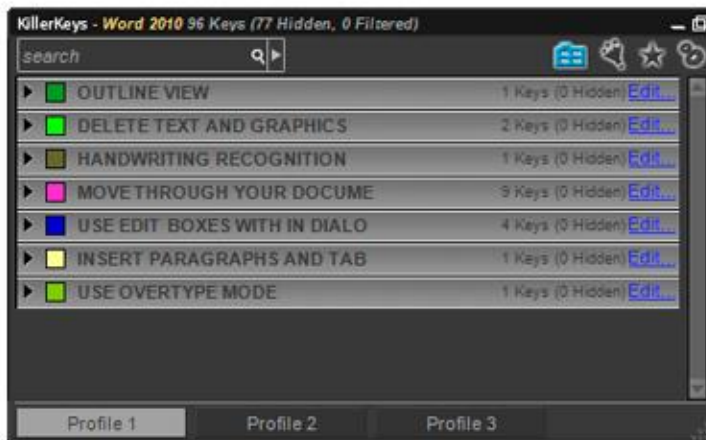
KillerKeys - Word 2010 96 Keys (77 Hidden, 0 Filtered)

search

OUTLINE VIEW 1 Keys (0 Hidden) Edit...
DELETE TEXT AND GRAPHICS 2 Keys (0 Hidden) Edit...
HANDWRITING RECOGNITION 1 Keys (0 Hidden) Edit...
MOVE THROUGH YOUR DOCUME 9 Keys (0 Hidden) Edit...
USE EDIT BOXES WITH IN DIALO 4 Keys (0 Hidden) Edit...
INSERT PARAGRAPHS AND TAB 1 Keys (0 Hidden) Edit...
USE OVERTYPE MODE 1 Keys (0 Hidden) Edit...

Profile 1 Profile 2 Profile 3